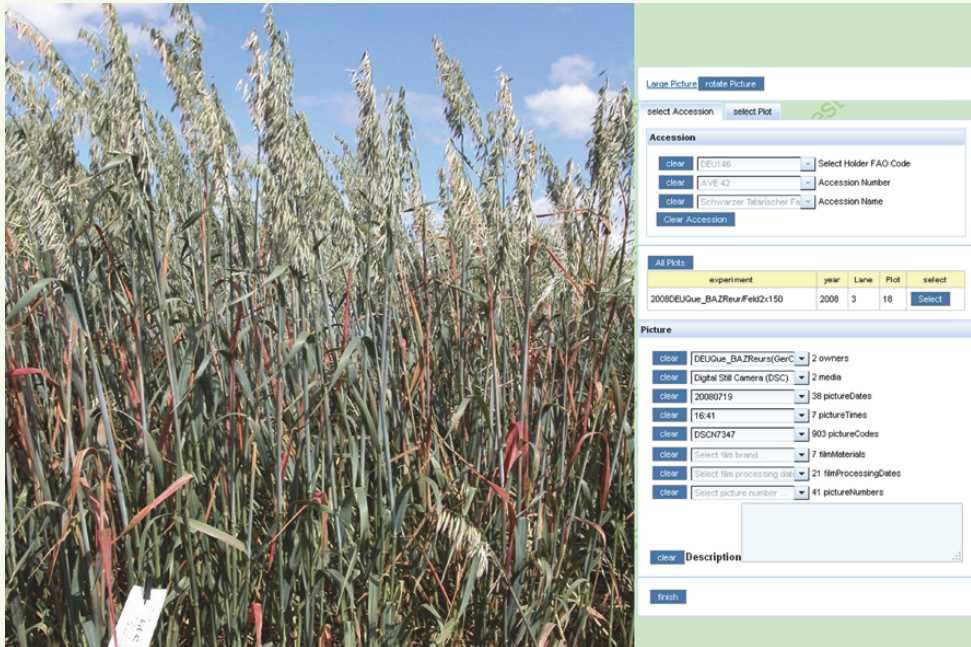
Large Picture rotate Picture

select Accession select Plot

Accession

clear DEU146 Select Holder FAO Code

clear AVE 42 Accession Number

clear Schwarzer Tatarischer Fa Accession Name

Clear Accession

All Plots

| experiment | year | Lane | Plot | select |
|---|---|---|---|---|
| 2008DEUQue_BAZReur/Feld2x150 | 2008 | 3 | 18 | Select |

Picture

clear DEUQue_BAZReurs(GerC 2 owners

clear Digital Still Camera (DSC) 2 media

clear 20080719 38 pictureDates

clear 16:41 7 pictureTimes

clear DSCN7347 903 pictureCodes

clear Select film brand 7 filmMaterials

clear Select film processing dat 21 filmProcessingDates

clear Select picture number 41 pictureNumbers

clear Description

finish